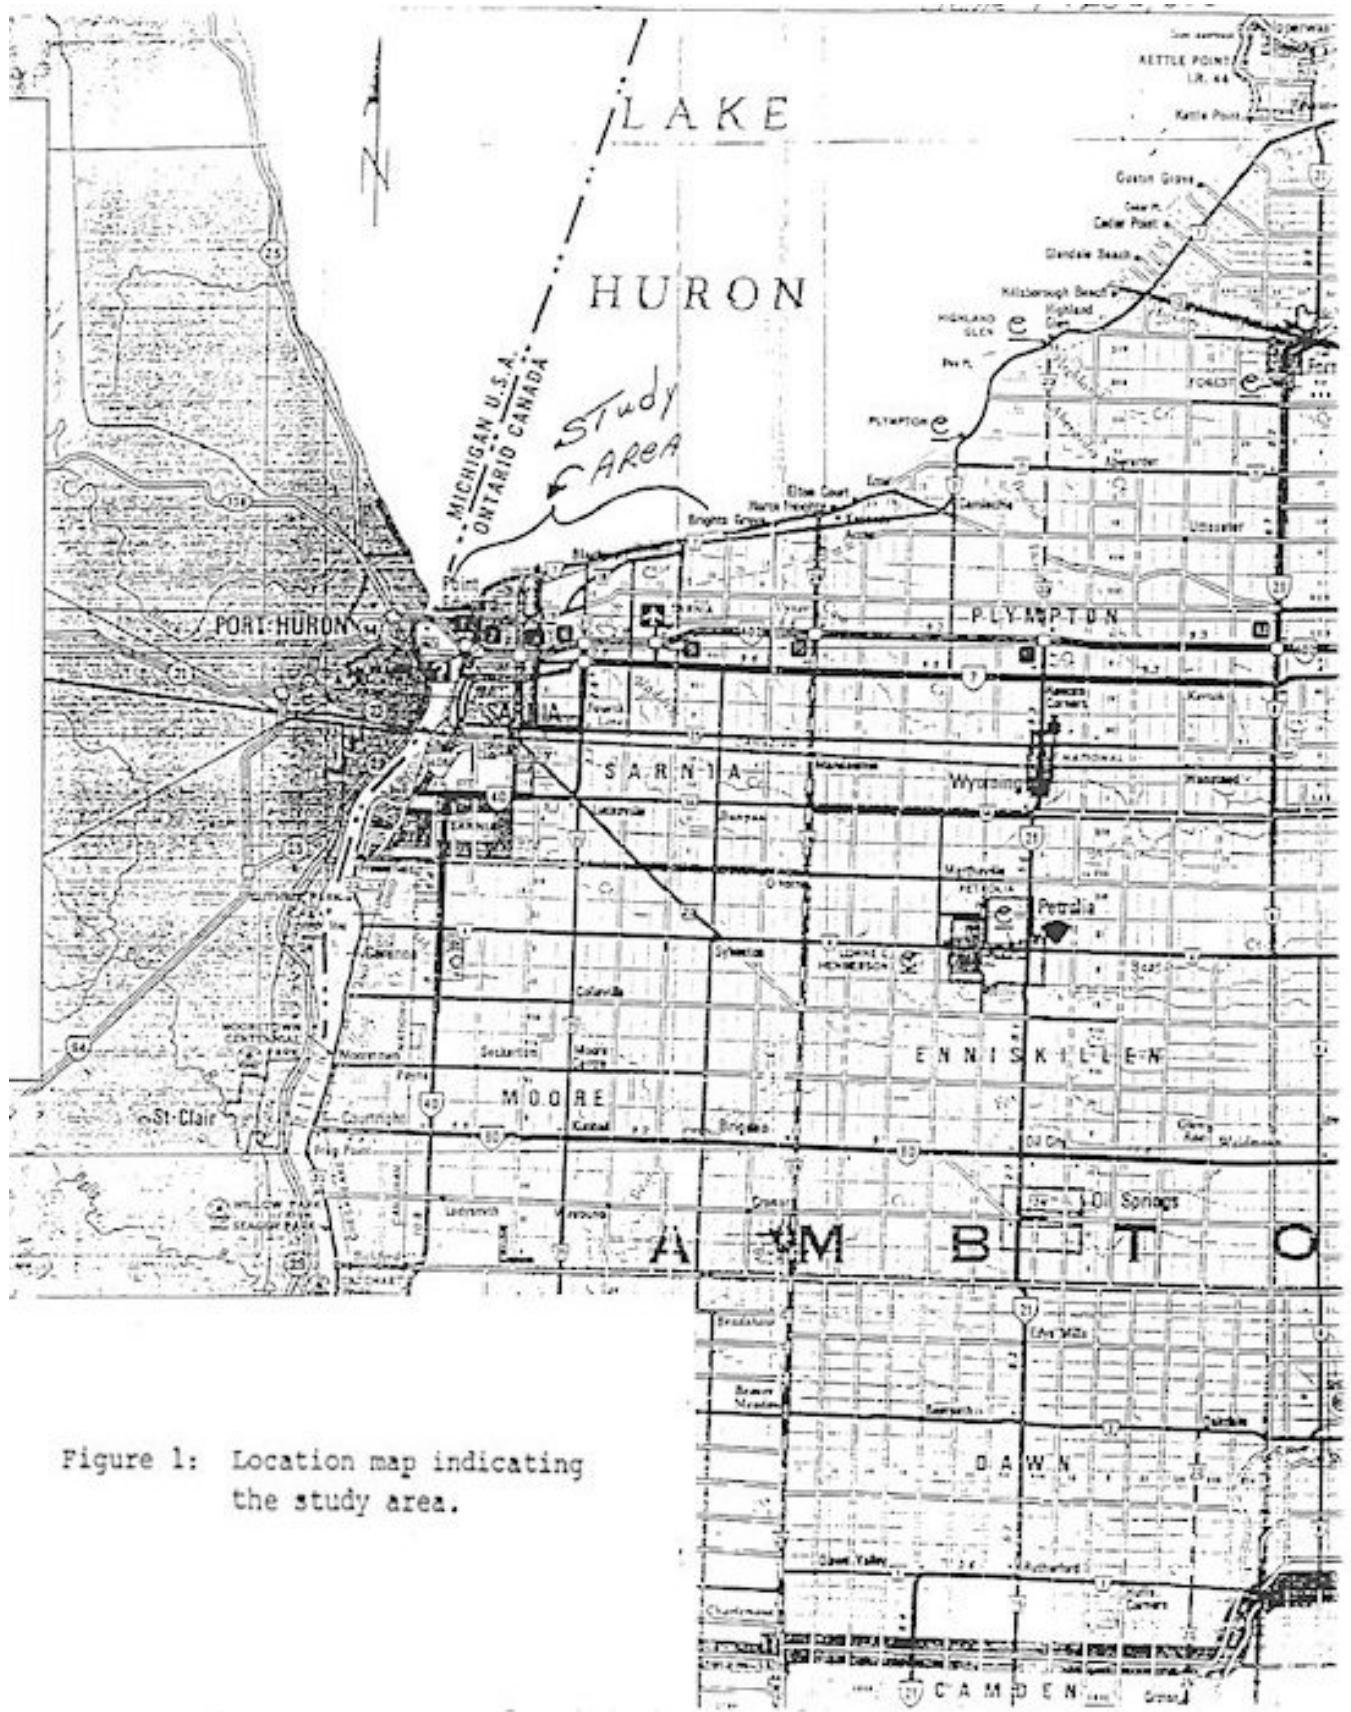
N

LAKE

HURON

KETTLE POINT I.R. 44

Kettle Point

Ipperwash

Ravenswood

Gustin Grove

Cedar Point

Glendale Beach

Hillsborough Beach

Highland Glen

HIGHLAND GLEN

Port Franks

Forest

FOREST

PLYMPTON

Camlachie

Aberarder

Uttoxeter

Bright's Grove

Blackwell

Point Edward

MICHIGAN U.S.A.
ONTARIO CANADA

Study Area

PORT HURON

SARNIA

PLYMPTON

SARNIA

Wyoming

Kersey Corners

Mandaumin

Marthaville

PETROLIA

Petrolia

Oil City

Oil Springs

ENNISKILLEN

Sylvester

LORNE C. HENDERSON

Corunna

Colinville

Sombra

MOORETOWN

Mooretown

Brigden

MOORE

Courtright

St Clair

Port Lambton

Cairo

LAMBTON

Edys Mills

Rutherford

DAWN

Shetland

CAMDEN

Figure 1: Location map indicating the study area.